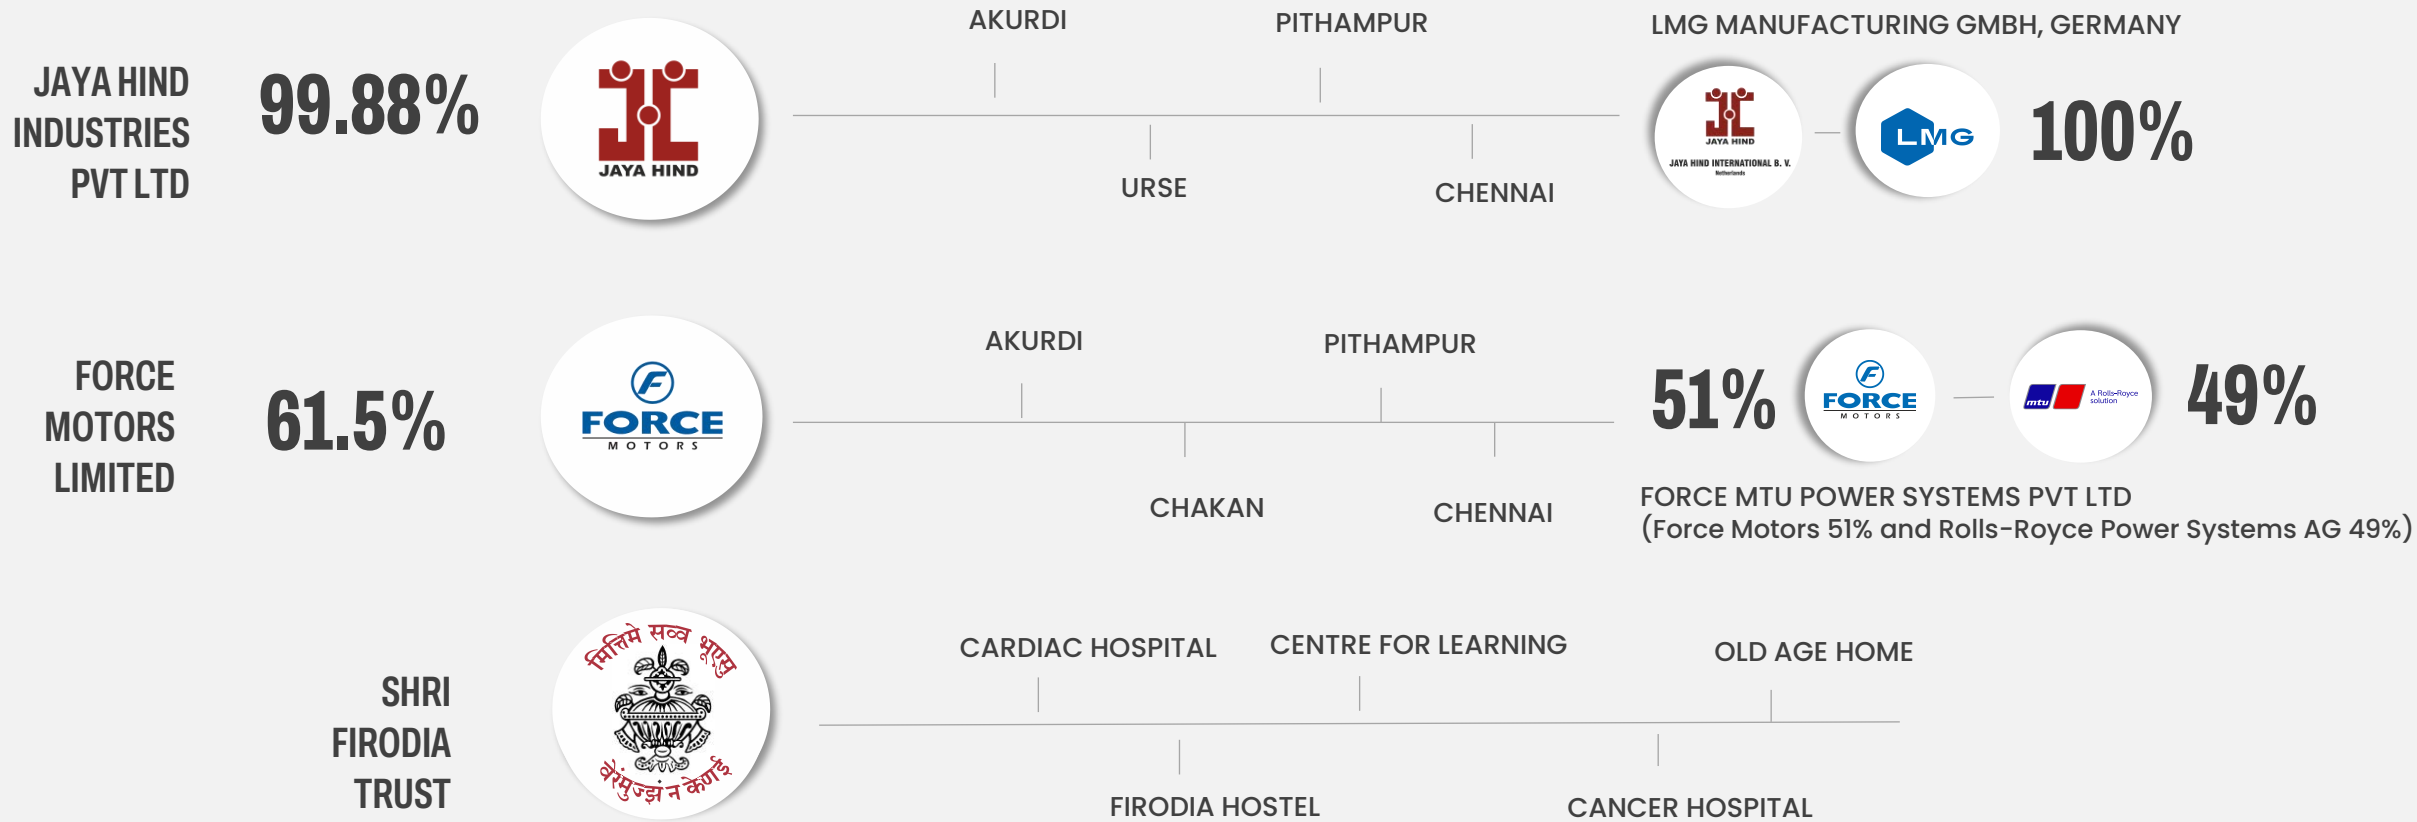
JAYA HIND INDUSTRIES PVT LTD

99.88%

JAYA HIND

AKURDI

PITHAMPUR

URSE

CHENNAI

LMG MANUFACTURING GMBH, GERMANY

JAYA HIND

JAYA HIND INTERNATIONAL B. V.

Netherlands

LMG

100%

FORCE MOTORS LIMITED

61.5%

FORCE MOTORS

AKURDI

PITHAMPUR

CHAKAN

CHENNAI

51%

FORCE MOTORS

mtu A Rolls-Royce solution

49%

FORCE MTU POWER SYSTEMS PVT LTD
(Force Motors 51% and Rolls-Royce Power Systems AG 49%)

SHRI FIRODIA TRUST

मित्तिमे सव्व भूएसु
वेरं मज्झं न केणइ

CARDIAC HOSPITAL

CENTRE FOR LEARNING

OLD AGE HOME

FIRODIA HOSTEL

CANCER HOSPITAL